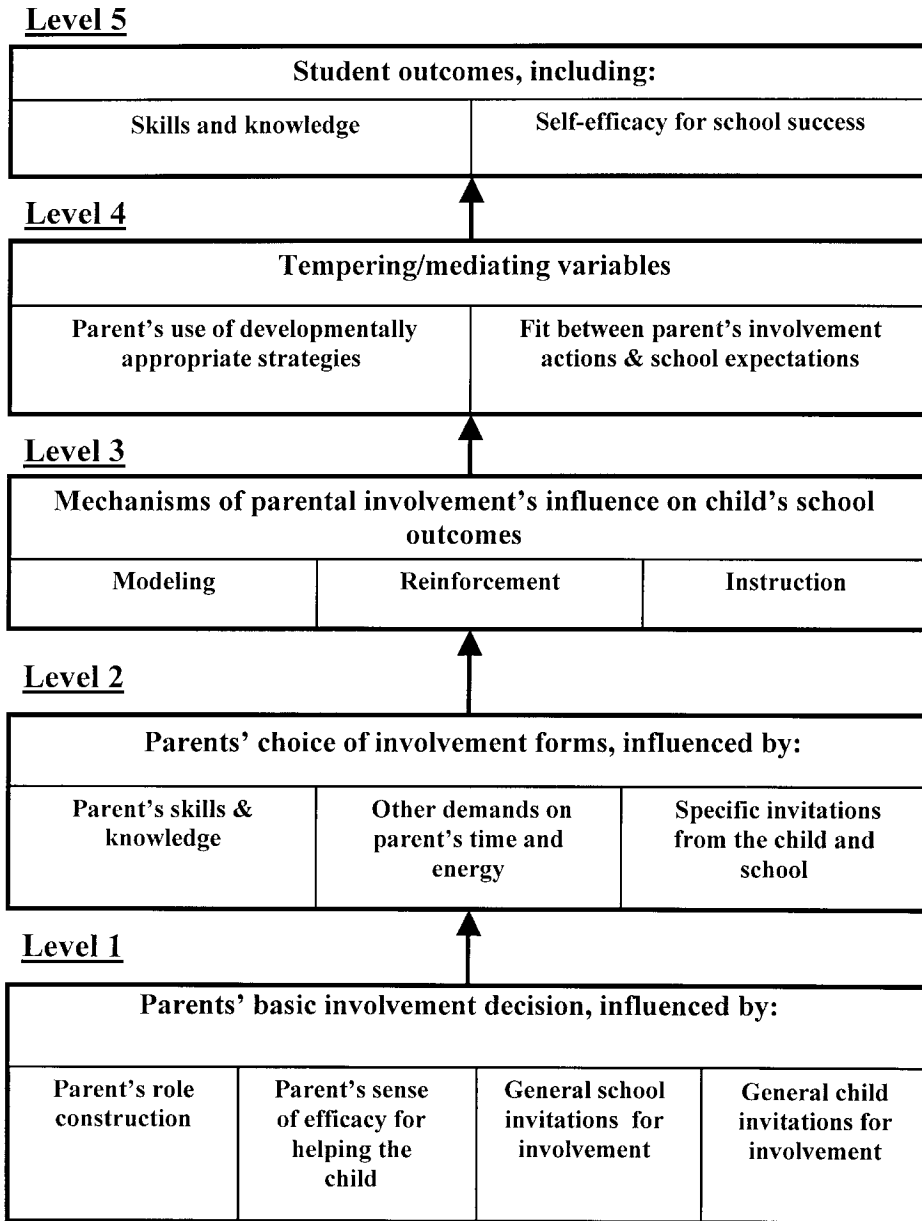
Level 5

| Student outcomes, including: | |
|---|---|
| Skills and knowledge | Self-efficacy for school success |

Level 4

| Tempering/mediating variables | |
|---|---|
| Parent's use of developmentally appropriate strategies | Fit between parent's involvement actions & school expectations |

Level 3

| Mechanisms of parental involvement's influence on child's school outcomes | | |
|---|---|---|
| Modeling | Reinforcement | Instruction |

Level 2

| Parents' choice of involvement forms, influenced by: | | |
|---|---|---|
| Parent's skills & knowledge | Other demands on parent's time and energy | Specific invitations from the child and school |

Level 1

| Parents' basic involvement decision, influenced by: | | | |
|---|---|---|---|
| Parent's role construction | Parent's sense of efficacy for helping the child | General school invitations for involvement | General child invitations for involvement |